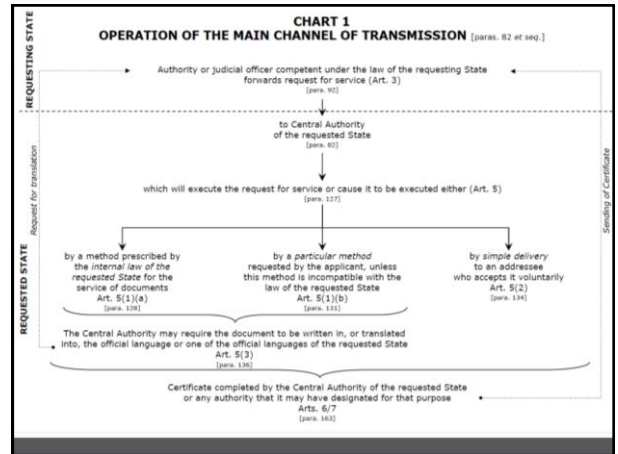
REQUESTING STATE

CHART 1
OPERATION OF THE MAIN CHANNEL OF TRANSMISSION [paras. 82 et seq.]

Authority or judicial officer competent under the law of the requesting State forwards request for service (Art. 3)
[para. 92]

to Central Authority of the requested State
[para. 82]

which will execute the request for service or cause it to be executed either (Art. 5)
[para. 127]

Request for translation

Sending of Certificate

REQUESTED STATE

by a method prescribed by the internal law of the requested State for the service of documents
Art. 5(1)(a)
[para. 128]

by a particular method requested by the applicant, unless this method is incompatible with the law of the requested State
Art. 5(1)(b)
[para. 131]

by simple delivery to an addressee who accepts it voluntarily
Art. 5(2)
[para. 134]

The Central Authority may require the document to be written in, or translated into, the official language or one of the official languages of the requested State
Art. 5(3)
[para. 136]

Certificate completed by the Central Authority of the requested State or any authority that it may have designated for that purpose
Arts. 6/7
[para. 163]